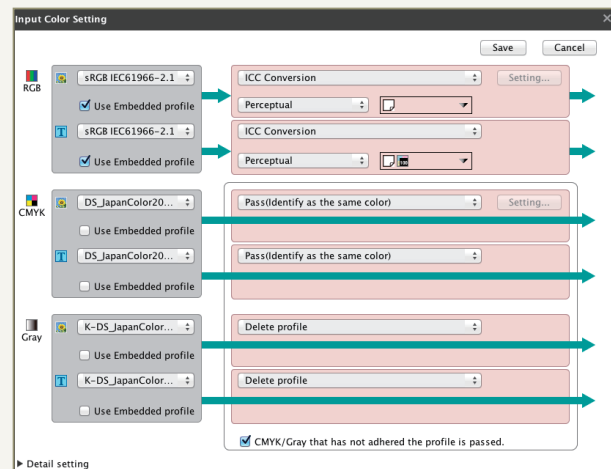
Input Color Setting

Save Cancel

RGB

sRGB IEC61966-2.1

Use Embedded profile

ICC Conversion

Setting...

Perceptual

sRGB IEC61966-2.1

Use Embedded profile

ICC Conversion

Perceptual

CMYK

DS_JapanColor20...

Use Embedded profile

Pass(Identify as the same color)

Setting...

DS_JapanColor20...

Use Embedded profile

Pass(Identify as the same color)

Gray

K-DS_JapanColor...

Use Embedded profile

Delete profile

K-DS_JapanColor...

Use Embedded profile

Delete profile

CMYK/Gray that has not adhered the profile is passed.

▶ Detail setting